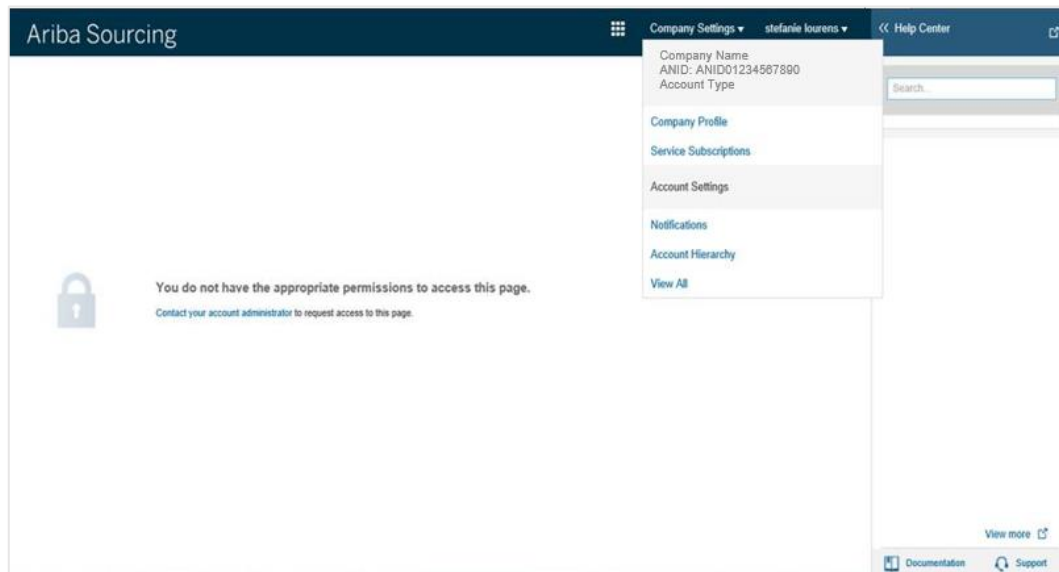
Ariba Sourcing

Company Settings ▾ stefanie lourens ▾

<< Help Center

Company Name
ANID: ANID01234567890
Account Type

Company Profile

Service Subscriptions

Account Settings

Notifications

Account Hierarchy

View All

Search

You do not have the appropriate permissions to access this page.

Contact your account administrator to request access to this page.

View more

Documentation

Support